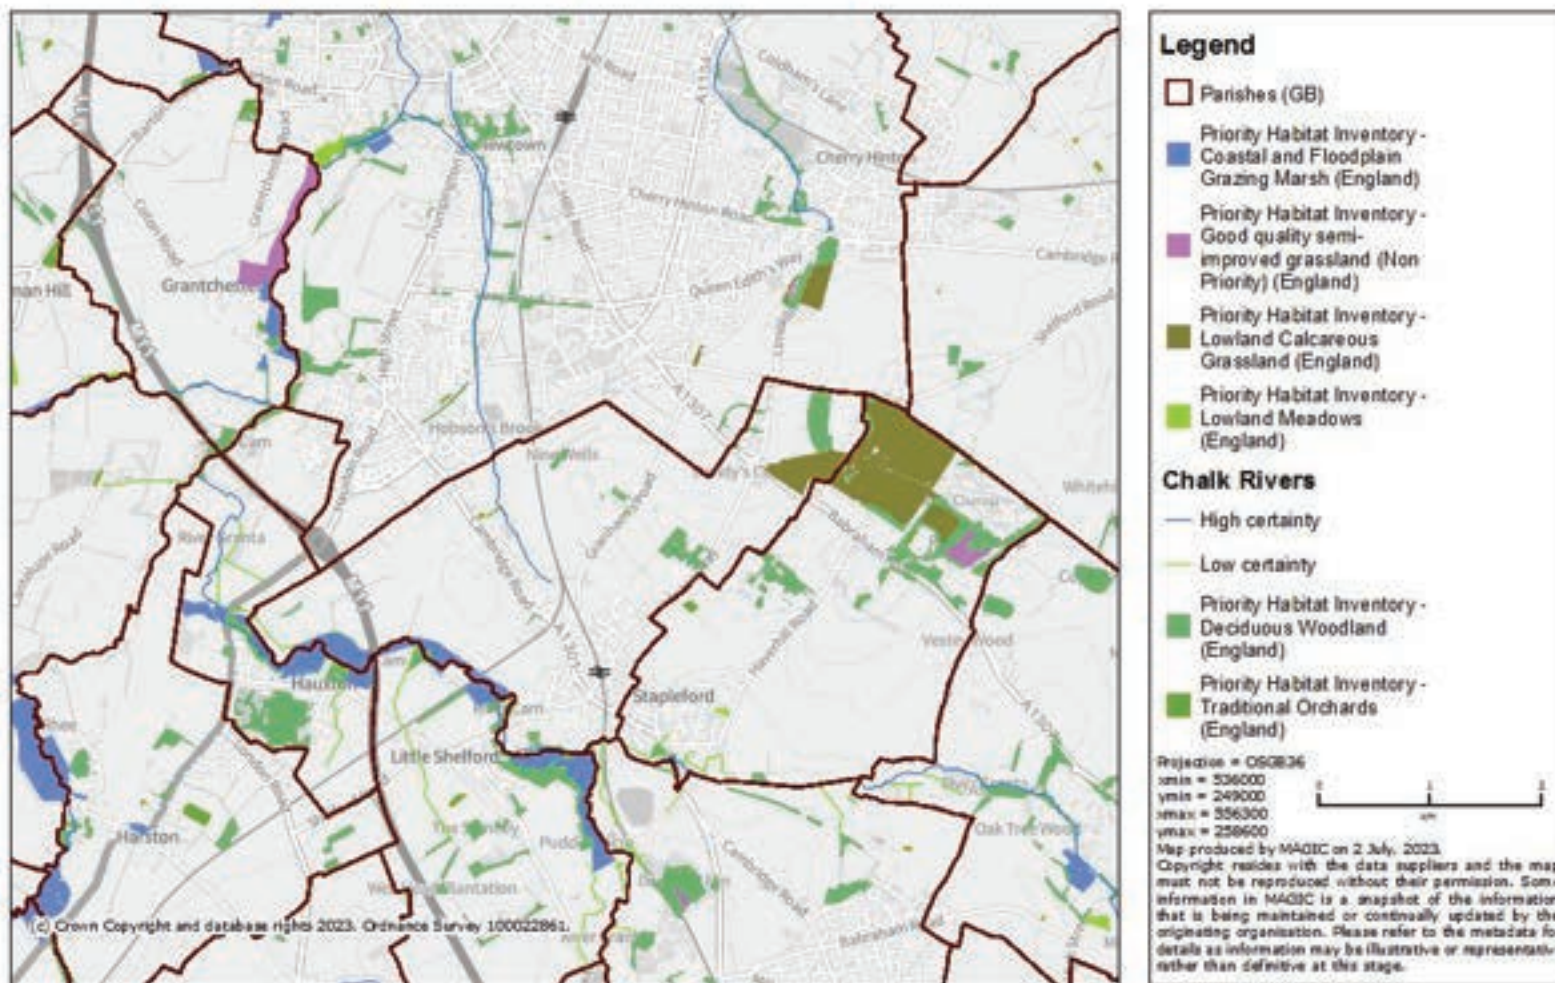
Grantchester
Newnham
Cherry Hinton
Cherry Hinton Road
Queen Edith's Way
Hill Road
Trumpington
High Street
Hobson's Brook
Nine Wells
A1307
M11
Stapleford
Hauxton
Little Shelford
Harston
Vesterwood
Babraham Road
Cambridge Road
Oak Tree Wood
Haverhill Road
Shelford Road
Cambridge Road
Cam
Barton Road
Coton Road
Granta
Plantation

(c) Crown Copyright and database rights 2023. Ordnance Survey 100022861.

Legend
Parishes (GB)
Priority Habitat Inventory - Coastal and Floodplain Grazing Marsh (England)
Priority Habitat Inventory - Good quality semi-improved grassland (Non Priority) (England)
Priority Habitat Inventory - Lowland Calcareous Grassland (England)
Priority Habitat Inventory - Lowland Meadows (England)
Chalk Rivers
High certainty
Low certainty
Priority Habitat Inventory - Deciduous Woodland (England)
Priority Habitat Inventory - Traditional Orchards (England)

Projection = OSGB36
xmin = 536000
ymin = 249000
xmax = 556300
ymax = 258600
Map produced by MAGIC on 2 July, 2023.
Copyright resides with the data suppliers and the map must not be reproduced without their permission. Some information in MAGIC is a snapshot of the information that is being maintained or continually updated by the originating organisation. Please refer to the metadata for details as information may be illustrative or representative rather than definitive at this stage.
0 1 2
km